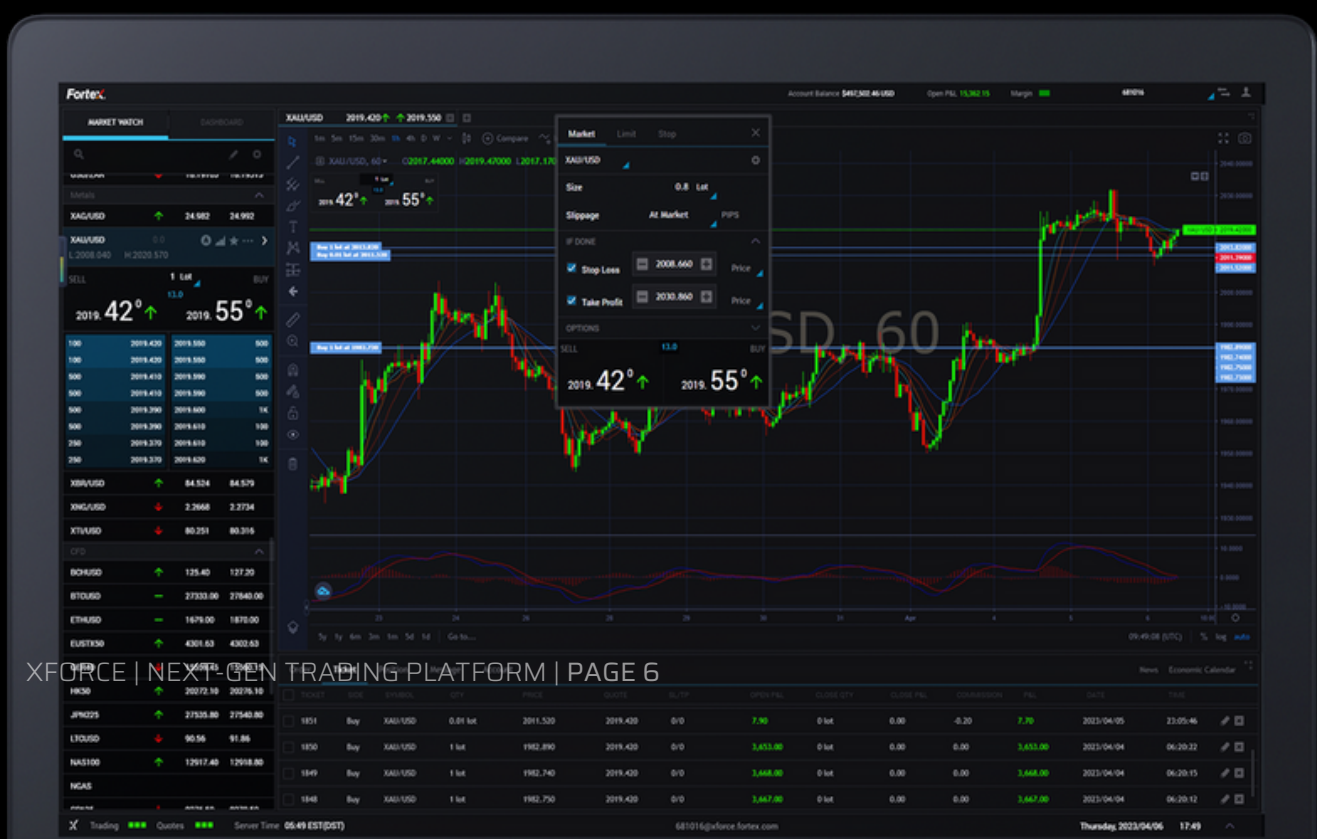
Fortex

Account Balance $457,502.46 USD Open P&L 15,362.15 Margin 681016

MARKET WATCH DASHBOARD

Metals

XAG/USD 24.982 24.992

XAU/USD L:2008.040 H:2020.570

SELL 1 Lot BUY

13.0

2019.42 0 2019.55 0

| 100 | 2019.420 | 2019.550 | 500 |
|---|---|---|---|
| 100 | 2019.420 | 2019.550 | 500 |
| 500 | 2019.410 | 2019.590 | 500 |
| 500 | 2019.410 | 2019.590 | 500 |
| 500 | 2019.390 | 2019.600 | 1K |
| 500 | 2019.390 | 2019.610 | 100 |
| 250 | 2019.370 | 2019.610 | 100 |
| 250 | 2019.370 | 2019.620 | 1K |

XBR/USD 84.524 84.579
XNG/USD 2.2668 2.2734
XTI/USD 80.251 80.316

CFD

BCHUSD 125.40 127.20
BTCUSD 27333.00 27840.00
ETHUSD 1679.00 1870.00
EUSTX50 4301.63 4302.63
HK50 20072.10 20276.10
JPN225 27535.80 27540.80
LTCUSD 90.56 91.86
NAS100 12917.40 12918.80
NGAS

XAU/USD 2019.420 2019.550

1m 5m 15m 30m 1h 4h D W Compare

XAU/USD, 60 C2017.44000 H2019.47000 L2017.170

2019.42 0 2019.55 0

Buy 1 lot at 2011.520
Buy 0.01 lot at 2011.520
Buy 1 lot at 1982.730

Market Limit Stop

XAU/USD

Size 0.8 Lot

Slippage At Market PIPS

IF DONE

Stop Loss 2008.660 Price

Take Profit 2030.860 Price

OPTIONS

SELL 13.0 BUY

2019.42 0 2019.55 0

SD, 60

XAU/USD 2019.42000

24 28 29 30 31 Apr 4 5 6

5y 1y 6m 3m 1m 5d 1d Go to...

09:49:08 (UTC) % log auto

XFORCE | NEXT-GEN TRADING PLATFORM | PAGE 6

News Economic Calendar

| TICKET | SIDE | SYMBOL | QTY | PRICE | QUOTE | SL/TP | OPEN P&L | CLOSE QTY | CLOSE P&L | COMMISSION | P&L | DATE | TIME |
|---|---|---|---|---|---|---|---|---|---|---|---|---|---|
| 1851 | Buy | XAU/USD | 0.01 lot | 2011.520 | 2019.420 | 0/0 | 7.90 | 0 lot | 0.00 | -0.20 | 7.70 | 2023/04/05 | 23:05:46 |
| 1850 | Buy | XAU/USD | 1 lot | 1982.890 | 2019.420 | 0/0 | 3,653.00 | 0 lot | 0.00 | 0.00 | 3,653.00 | 2023/04/04 | 06:20:22 |
| 1849 | Buy | XAU/USD | 1 lot | 1982.740 | 2019.420 | 0/0 | 3,668.00 | 0 lot | 0.00 | 0.00 | 3,668.00 | 2023/04/04 | 06:20:15 |
| 1848 | Buy | XAU/USD | 1 lot | 1982.750 | 2019.420 | 0/0 | 3,667.00 | 0 lot | 0.00 | 0.00 | 3,667.00 | 2023/04/04 | 06:20:12 |

Trading Quotes Server Time 05:49 EST(DST) 681016@xforce.fortex.com Thursday, 2023/04/06 17:49